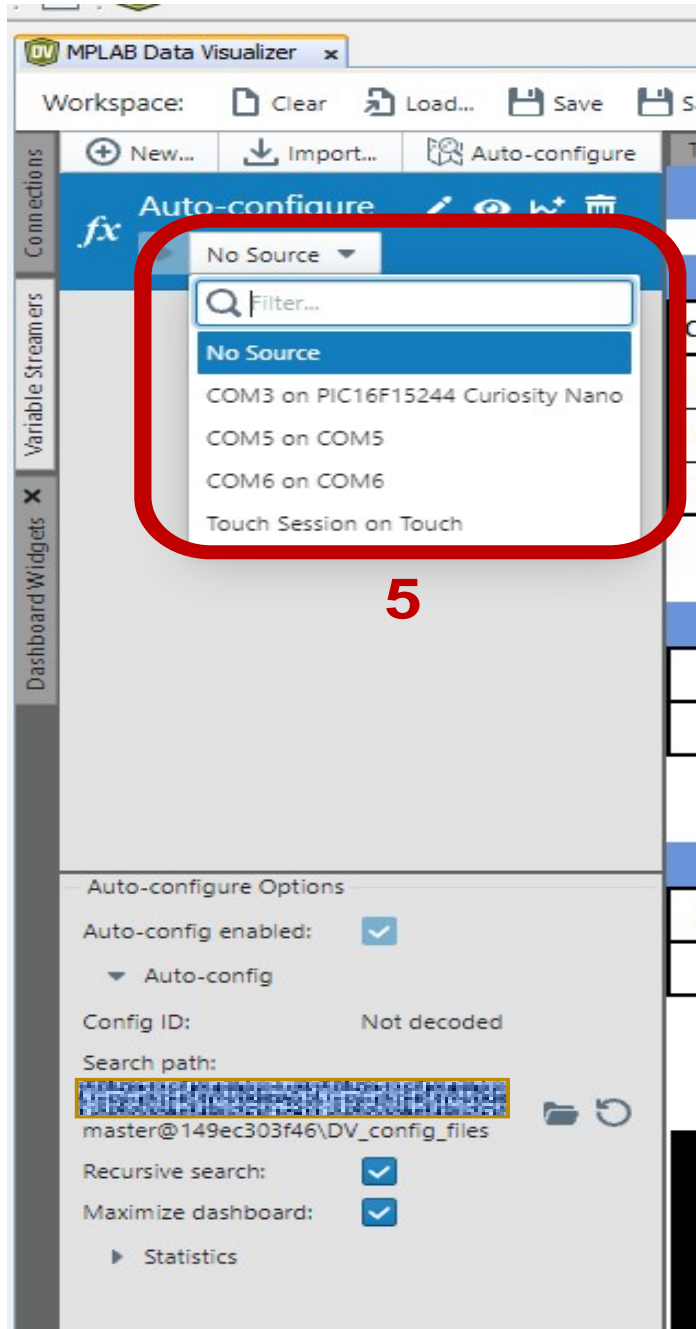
DV MPLAB Data Visualizer ×

Workspace: Clear Load... Save S

Connections
Variable Streamers
Dashboard Widgets ×

New... Import... Auto-configure

fx Auto-configure

No Source

Filter...

No Source
COM3 on PIC16F15244 Curiosity Nano
COM5 on COM5
COM6 on COM6
Touch Session on Touch

5

Auto-configure Options
Auto-config enabled:
Auto-config
Config ID: Not decoded
Search path:
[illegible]
master@149ec303f46\DV_config_files
Recursive search:
Maximize dashboard:
Statistics